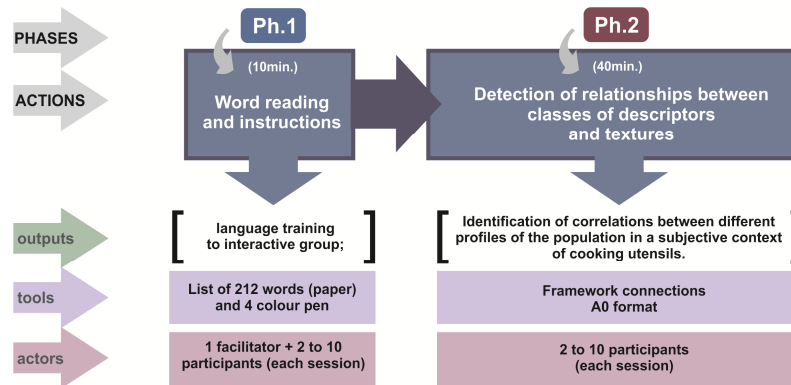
PHASES

Ph.1

Ph.2

ACTIONS

(10min.)

Word reading and instructions

(40min.)

Detection of relationships between classes of descriptors and textures

outputs

[ language training to interactive group; ]

[ Identification of correlations between different profiles of the population in a subjective context of cooking utensils.

tools

List of 212 words (paper) and 4 colour pen

Framework connections A0 format

actors

1 facilitator + 2 to 10 participants (each session)

2 to 10 participants (each session)